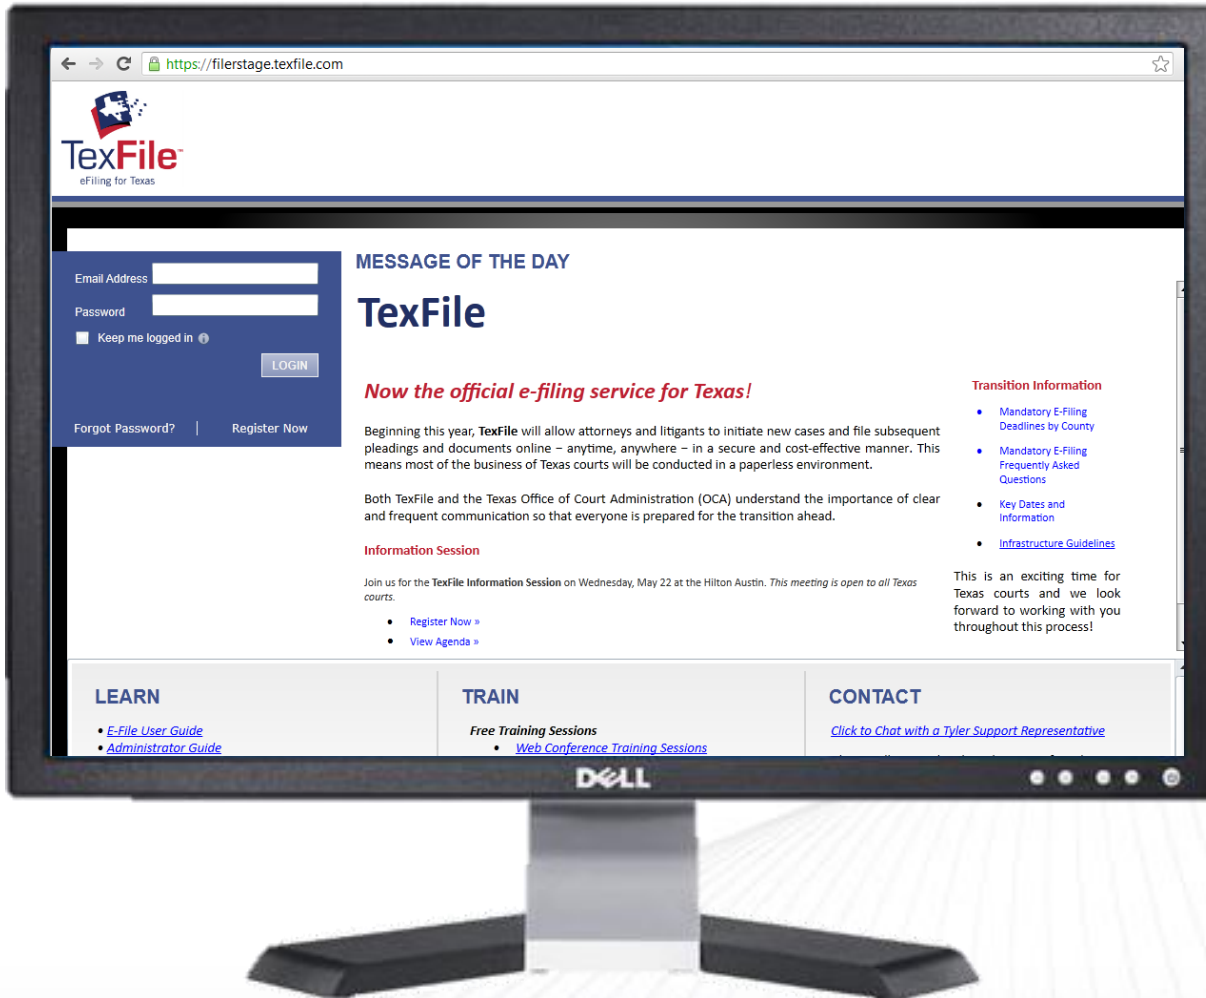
https://filerstage.texfile.com

TexFile
eFiling for Texas

Email Address
Password
Keep me logged in
LOGIN
Forgot Password? | Register Now

MESSAGE OF THE DAY

TexFile

Now the official e-filing service for Texas!

Beginning this year, TexFile will allow attorneys and litigants to initiate new cases and file subsequent pleadings and documents online – anytime, anywhere – in a secure and cost-effective manner. This means most of the business of Texas courts will be conducted in a paperless environment.

Both TexFile and the Texas Office of Court Administration (OCA) understand the importance of clear and frequent communication so that everyone is prepared for the transition ahead.

Information Session

Join us for the TexFile Information Session on Wednesday, May 22 at the Hilton Austin. This meeting is open to all Texas courts.

- Register Now »
- View Agenda »

Transition Information

- Mandatory E-Filing Deadlines by County
- Mandatory E-Filing Frequently Asked Questions
- Key Dates and Information
- Infrastructure Guidelines

This is an exciting time for Texas courts and we look forward to working with you throughout this process!

LEARN
- E-File User Guide
- Administrator Guide

TRAIN
Free Training Sessions
- Web Conference Training Sessions

CONTACT
Click to Chat with a Tyler Support Representative

DELL